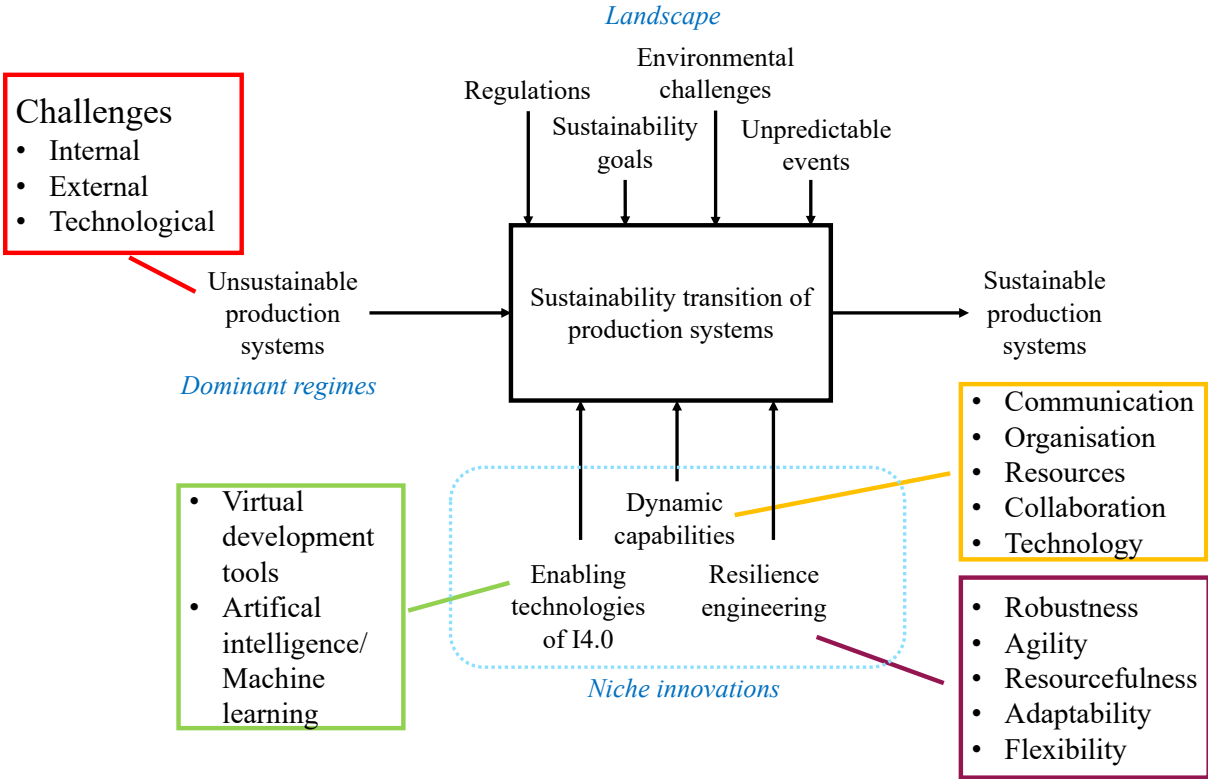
Landscape

Challenges
• Internal
• External
• Technological

Regulations

Sustainability goals

Environmental challenges

Unpredictable events

Unsustainable production systems

Dominant regimes

Sustainability transition of production systems

Sustainable production systems

• Communication
• Organisation
• Resources
• Collaboration
• Technology

• Virtual development tools
• Artifical intelligence/ Machine learning

Dynamic capabilities

Enabling technologies of I4.0

Resilience engineering

Niche innovations

• Robustness
• Agility
• Resourcefulness
• Adaptability
• Flexibility